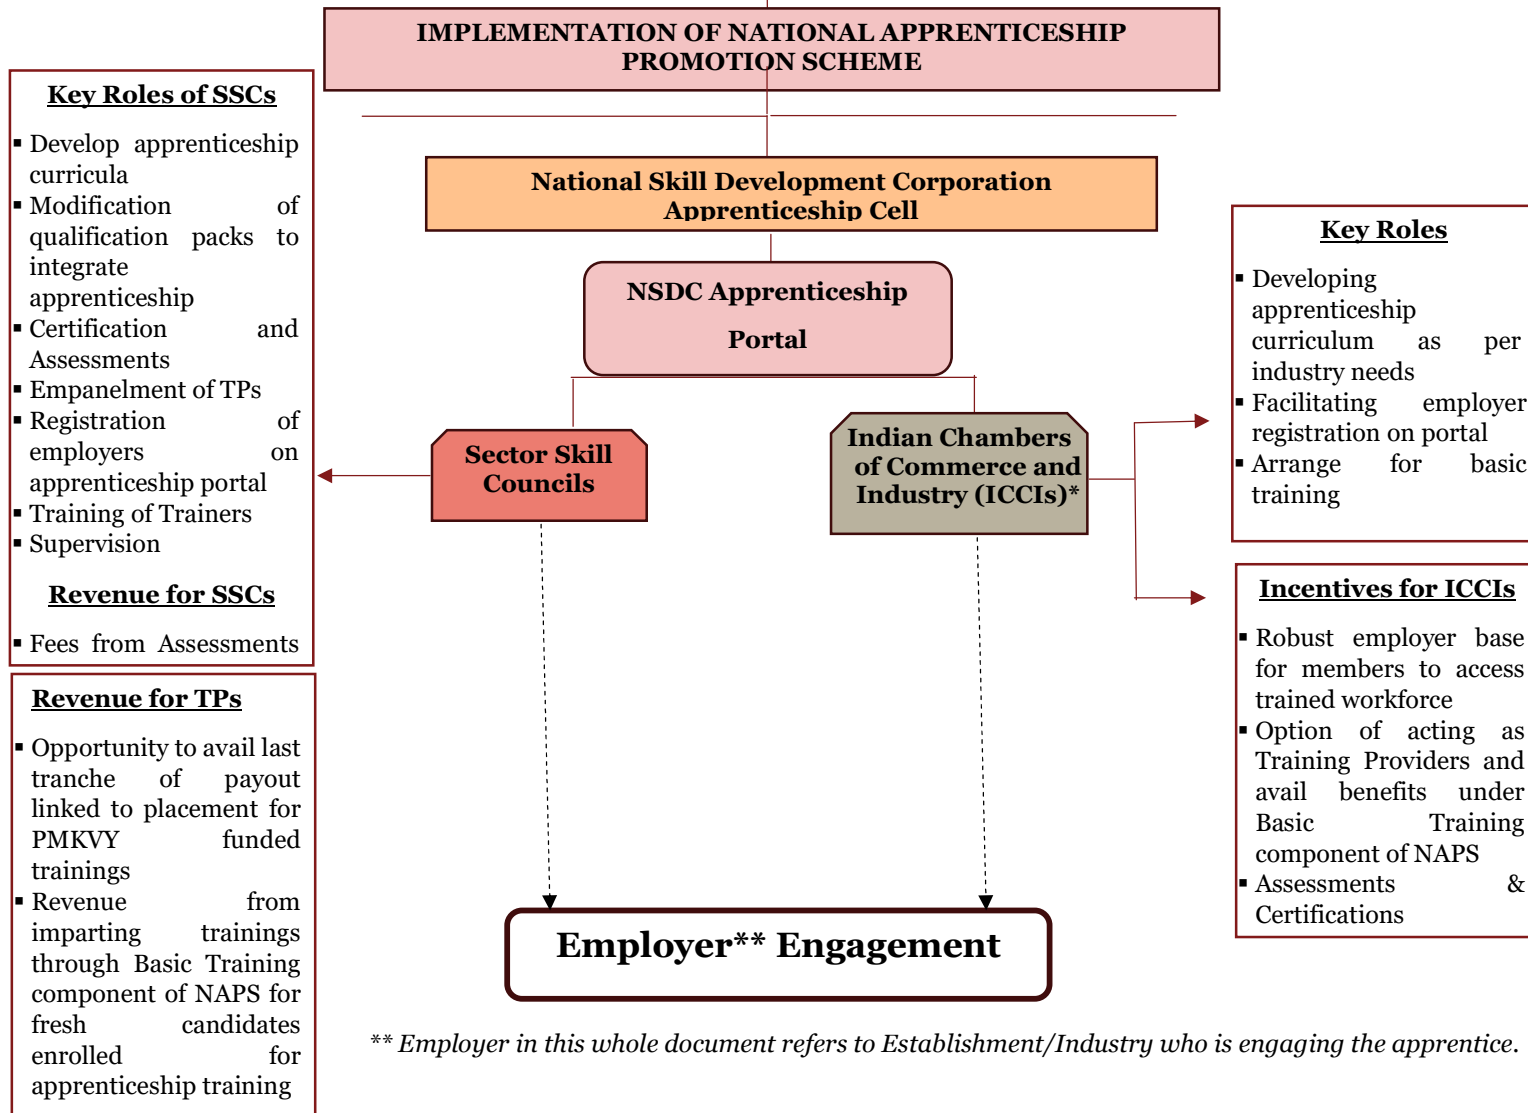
IMPLEMENTATION OF NATIONAL APPRENTICESHIP PROMOTION SCHEME

Key Roles of SSCs

- Develop apprenticeship curricula
- Modification of qualification packs to integrate apprenticeship
- Certification and Assessments
- Empanelment of TPs
- Registration of employers on apprenticeship portal
- Training of Trainers
- Supervision

Revenue for SSCs

- Fees from Assessments

Revenue for TPs

- Opportunity to avail last tranche of payout linked to placement for PMKVY funded trainings
- Revenue from imparting trainings through Basic Training component of NAPS for fresh candidates enrolled for apprenticeship training

National Skill Development Corporation Apprenticeship Cell

NSDC Apprenticeship Portal

Sector Skill Councils

Indian Chambers of Commerce and Industry (ICCIs)*

Key Roles

- Developing apprenticeship curriculum as per industry needs
- Facilitating employer registration on portal
- Arrange for basic training

Incentives for ICCIs

- Robust employer base for members to access trained workforce
- Option of acting as Training Providers and avail benefits under Basic Training component of NAPS
- Assessments & Certifications

Employer** Engagement

** Employer in this whole document refers to Establishment/Industry who is engaging the apprentice.